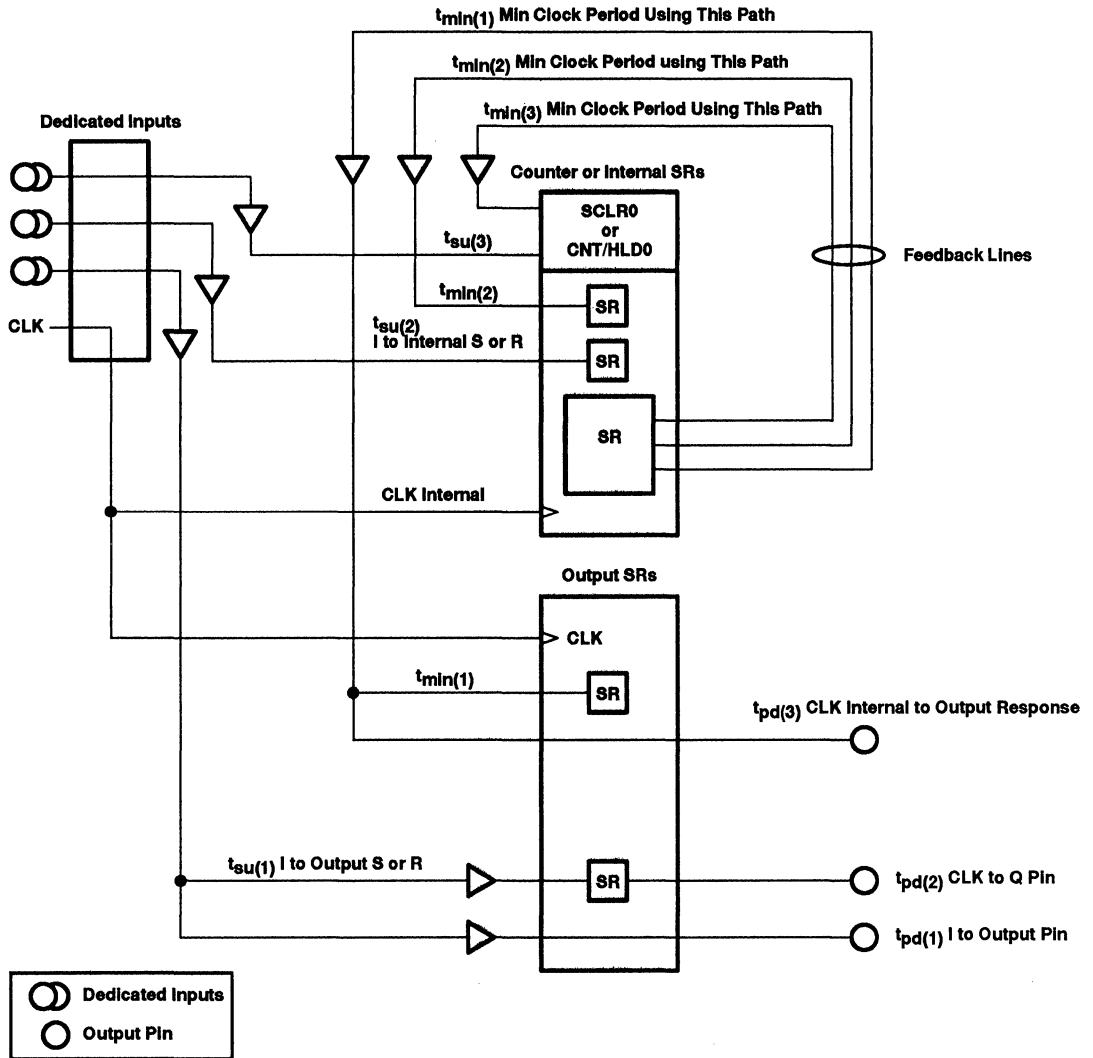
$t_{min(1)}$ Min Clock Period Using This Path

$t_{min(2)}$ Min Clock Period using This Path

$t_{min(3)}$ Min Clock Period Using This Path

Dedicated Inputs

Counter or Internal SRs

SCLR0 or CNT/HLD0

$t_{su(3)}$

Feedback Lines

$t_{min(2)}$

SR

$t_{su(2)}$ I to Internal S or R

SR

CLK

SR

CLK Internal

Output SRs

CLK

$t_{min(1)}$

SR

$t_{pd(3)}$ CLK Internal to Output Response

$t_{su(1)}$ I to Output S or R

SR

$t_{pd(2)}$ CLK to Q Pin

$t_{pd(1)}$ I to Output Pin

Dedicated Inputs

Output Pin